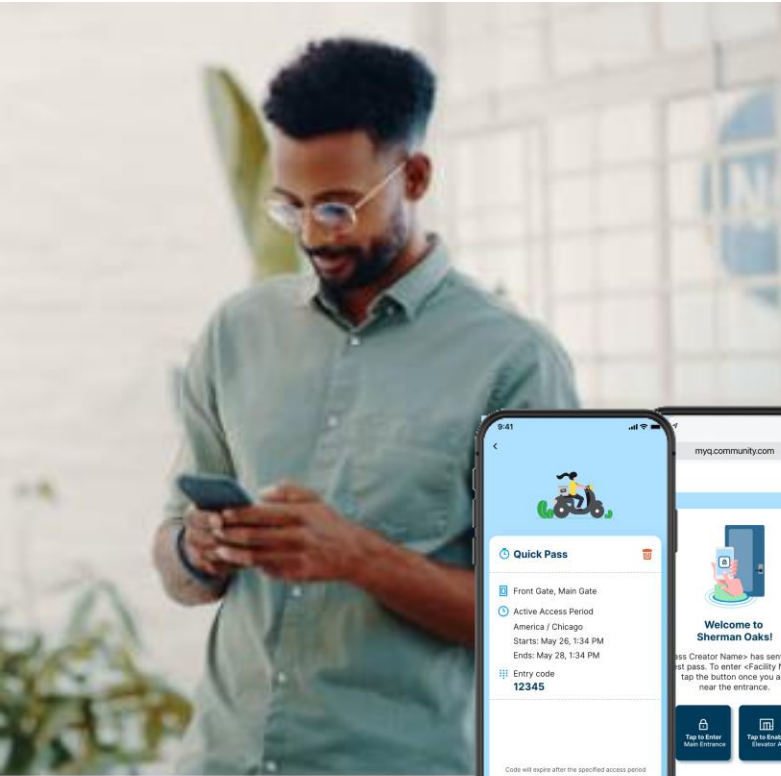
9:41

Quick Pass

Front Gate, Main Gate

Active Access Period
America / Chicago
Starts: May 26, 1:34 PM
Ends: May 28, 1:34 PM

Entry code
12345

Code will expire after the specified access period

myq.community.com

Welcome to Sherman Oaks!

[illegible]ss Creator Name> has sen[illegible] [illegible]st pass. To enter <Facility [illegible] tap the button once you a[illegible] near the entrance.

Tap to Enter Main Entrance

Tap to Enab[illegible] Elevator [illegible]